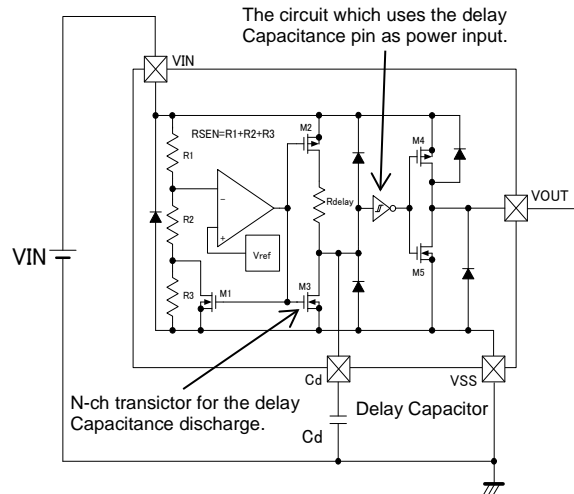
The circuit which uses the delay Capacitance pin as power input.

VIN

RSEN=R1+R2+R3

M2

R1

M4

R2

Rdelay

VOUT

Vref

VIN

R3

M1

M3

M5

Cd

VSS

N-ch transictor for the delay Capacitance discharge.

Delay Capacitor

Cd